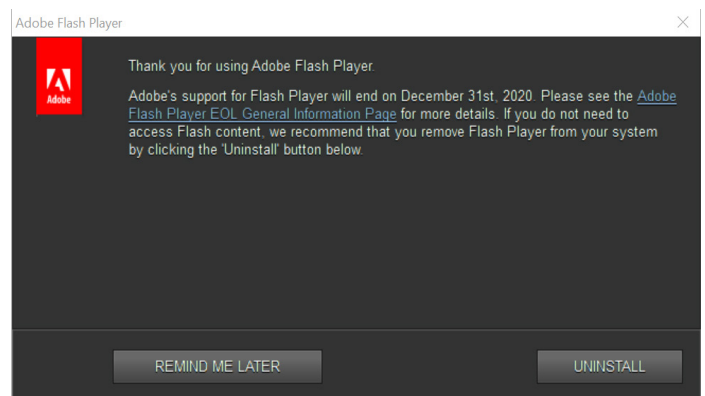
Adobe Flash Player

Adobe

Thank you for using Adobe Flash Player.

Adobe's support for Flash Player will end on December 31st, 2020. Please see the Adobe Flash Player EOL General Information Page for more details. If you do not need to access Flash content, we recommend that you remove Flash Player from your system by clicking the 'Uninstall' button below.

REMIND ME LATER

UNINSTALL